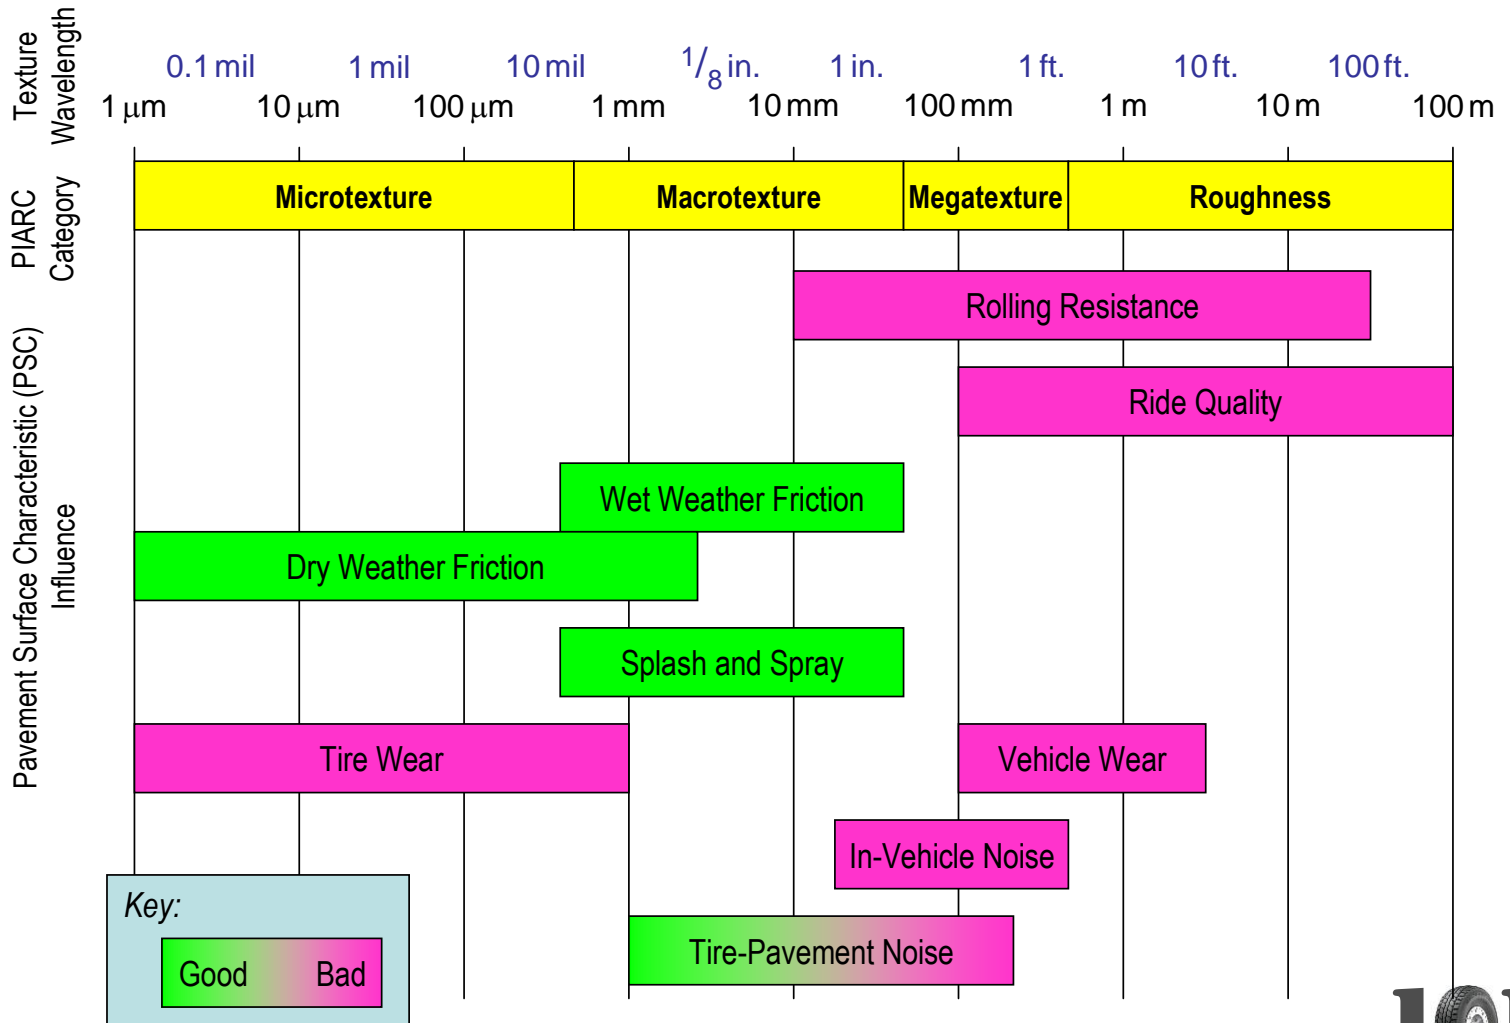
Texture Wavelength

0.1 mil 1 mil 10 mil $^1/_8$ in. 1 in. 1 ft. 10 ft. 100 ft.

1 μm 10 μm 100 μm 1 mm 10 mm 100 mm 1 m 10 m 100 m

PIARC Category

Microtexture Macrotexture Megatexture Roughness

Pavement Surface Characteristic (PSC) Influence

Rolling Resistance

Ride Quality

Wet Weather Friction

Dry Weather Friction

Splash and Spray

Tire Wear

Vehicle Wear

In-Vehicle Noise

Tire-Pavement Noise

Key:

Good Bad